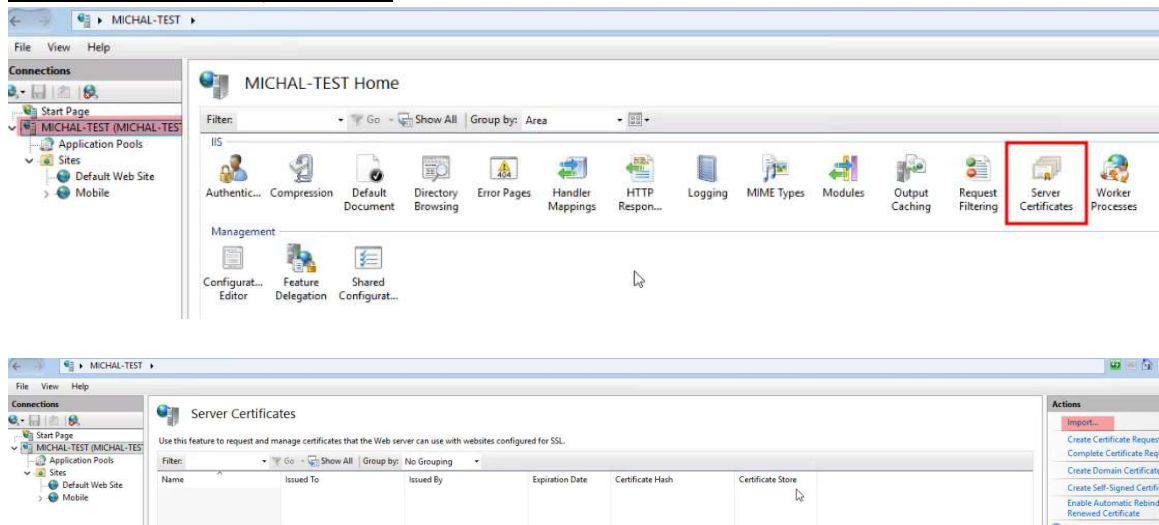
MICHAL-TEST ▸

File View Help

Connections

Start Page
MICHAL-TEST (MICHAL-TEST
Application Pools
Sites
Default Web Site
Mobile

MICHAL-TEST Home

Filter: Go Show All Group by: Area

IIS

Authentic... Compression Default Document Directory Browsing Error Pages Handler Mappings HTTP Respon... Logging MIME Types Modules Output Caching Request Filtering Server Certificates Worker Processes

Management

Configurat... Editor Feature Delegation Shared Configurat...

MICHAL-TEST ▸

File View Help

Connections

Start Page
MICHAL-TEST (MICHAL-TEST
Application Pools
Sites
Default Web Site
Mobile

Server Certificates

Use this feature to request and manage certificates that the Web server can use with websites configured for SSL.

Filter: Go Show All Group by: No Grouping

| Name | Issued To | Issued By | Expiration Date | Certificate Hash | Certificate Store |
|---|---|---|---|---|---|

Actions

Import...
Create Certificate Reques
Complete Certificate Req
Create Domain Certificate
Create Self-Signed Certifi
Enable Automatic Rebind Renewed Certificate